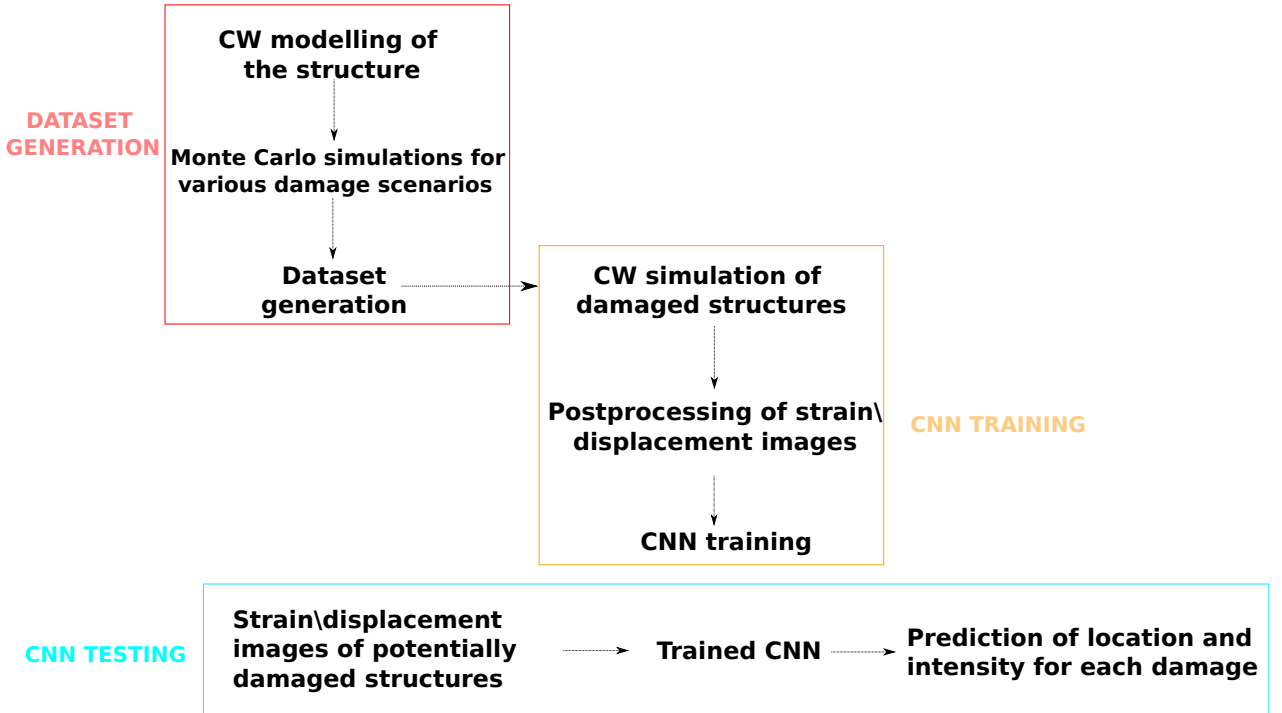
DATASET GENERATION

CW modelling of the structure

Monte Carlo simulations for various damage scenarios

Dataset generation

CW simulation of damaged structures

Postprocessing of strain\ displacement images

CNN training

CNN TRAINING

CNN TESTING

Strain\displacement images of potentially damaged structures

Trained CNN

Prediction of location and intensity for each damage